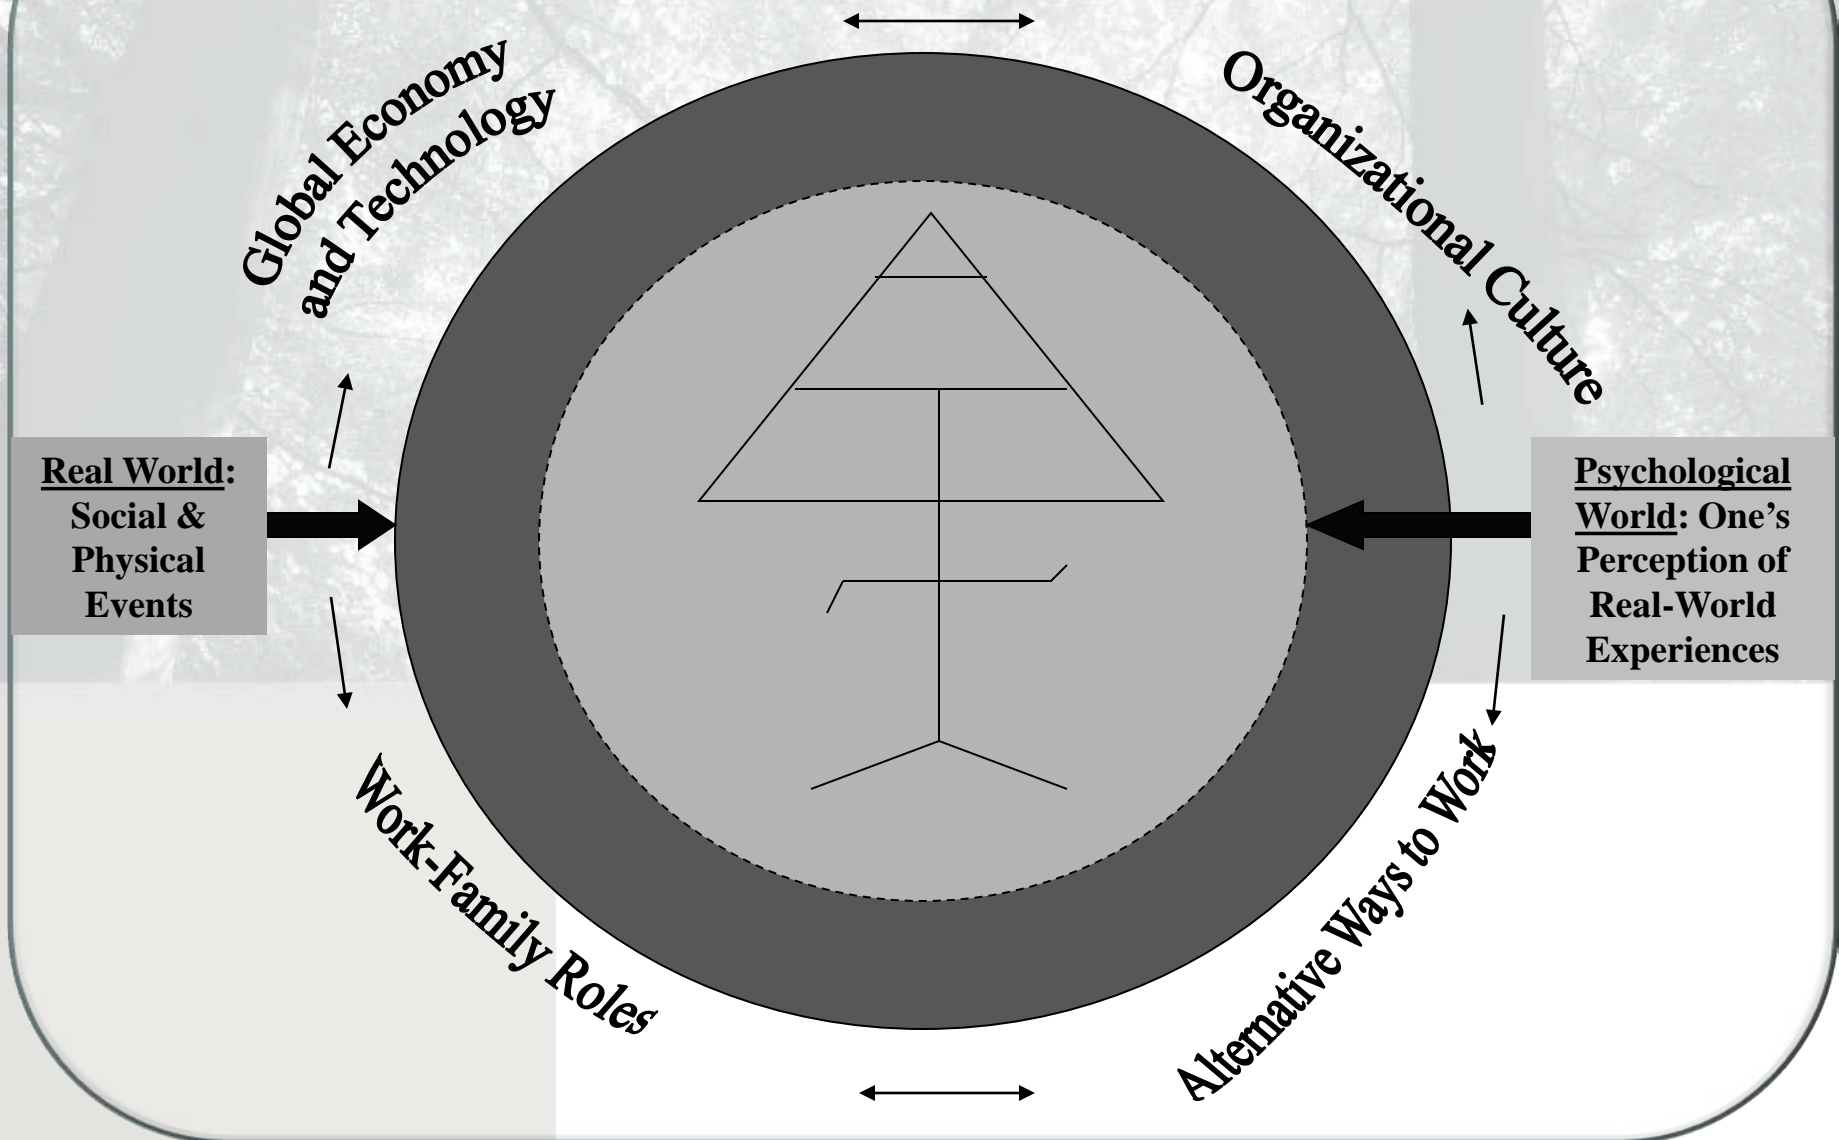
Global Economy and Technology

Organizational Culture

Real World: Social & Physical Events

Psychological World: One's Perception of Real-World Experiences

Work-Family Roles

Alternative Ways to Work